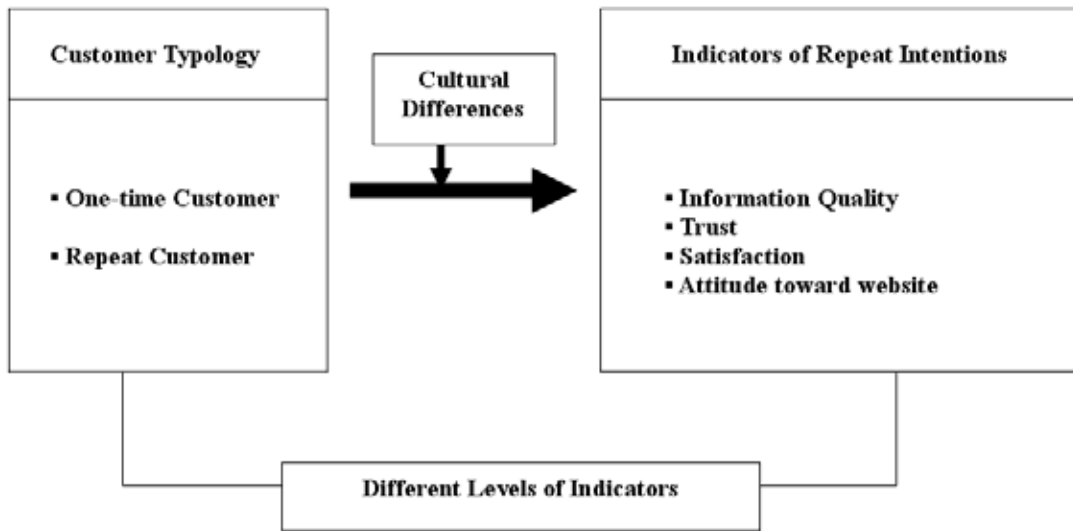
Customer Typology

▪ One-time Customer

▪ Repeat Customer

Cultural Differences

Indicators of Repeat Intentions

▪ Information Quality
▪ Trust
▪ Satisfaction
▪ Attitude toward website

Different Levels of Indicators